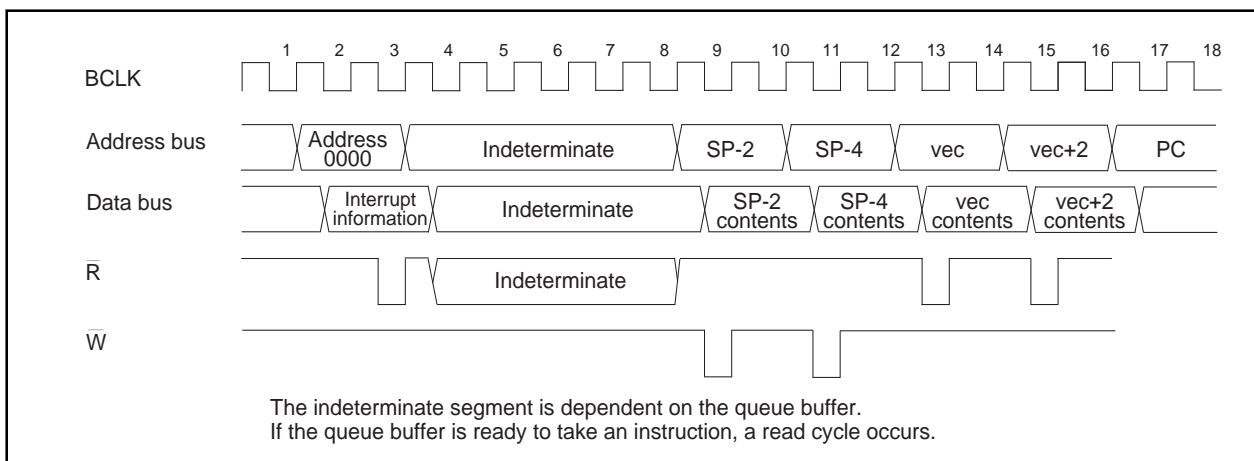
1 2 3 4 5 6 7 8 9 10 11 12 13 14 15 16 17 18

BCLK

Address bus

Address 0000

Indeterminate

SP-2

SP-4

vec

vec+2

PC

Data bus

Interrupt information

Indeterminate

SP-2 contents

SP-4 contents

vec contents

vec+2 contents

$\overline{R}$

Indeterminate

$\overline{W}$

The indeterminate segment is dependent on the queue buffer.
If the queue buffer is ready to take an instruction, a read cycle occurs.